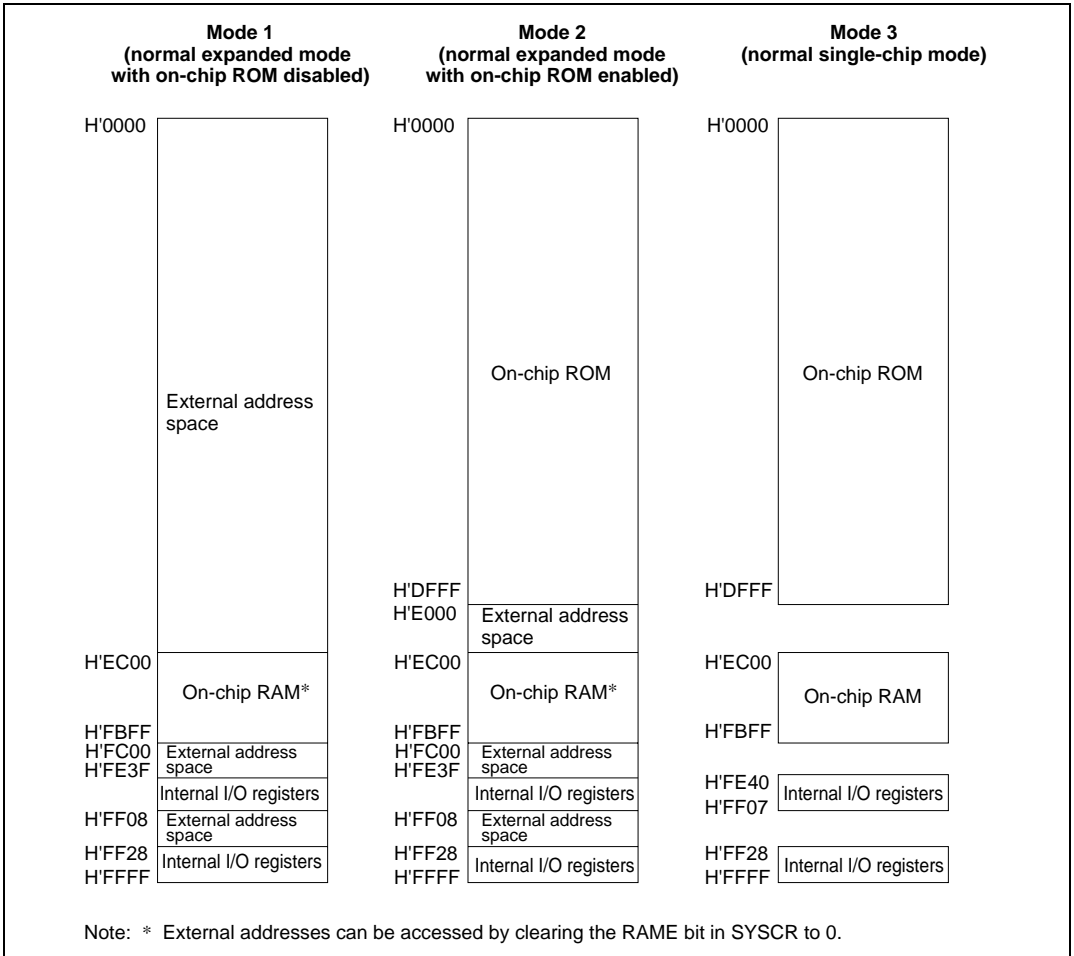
Mode 1
(normal expanded mode with on-chip ROM disabled)

H'0000

External address space

H'EC00

On-chip RAM*

H'FBFF
H'FC00
External address space
H'FE3F

Internal I/O registers

H'FF08
External address space

H'FF28
Internal I/O registers
H'FFFF

Mode 2
(normal expanded mode with on-chip ROM enabled)

H'0000

On-chip ROM

H'DFFF
H'E000
External address space

H'EC00

On-chip RAM*

H'FBFF
H'FC00
External address space
H'FE3F

Internal I/O registers

H'FF08
External address space

H'FF28
Internal I/O registers
H'FFFF

Mode 3
(normal single-chip mode)

H'0000

On-chip ROM

H'DFFF

H'EC00

On-chip RAM

H'FBFF

H'FE40
Internal I/O registers
H'FF07

H'FF28
Internal I/O registers
H'FFFF

Note: * External addresses can be accessed by clearing the RAME bit in SYSCR to 0.